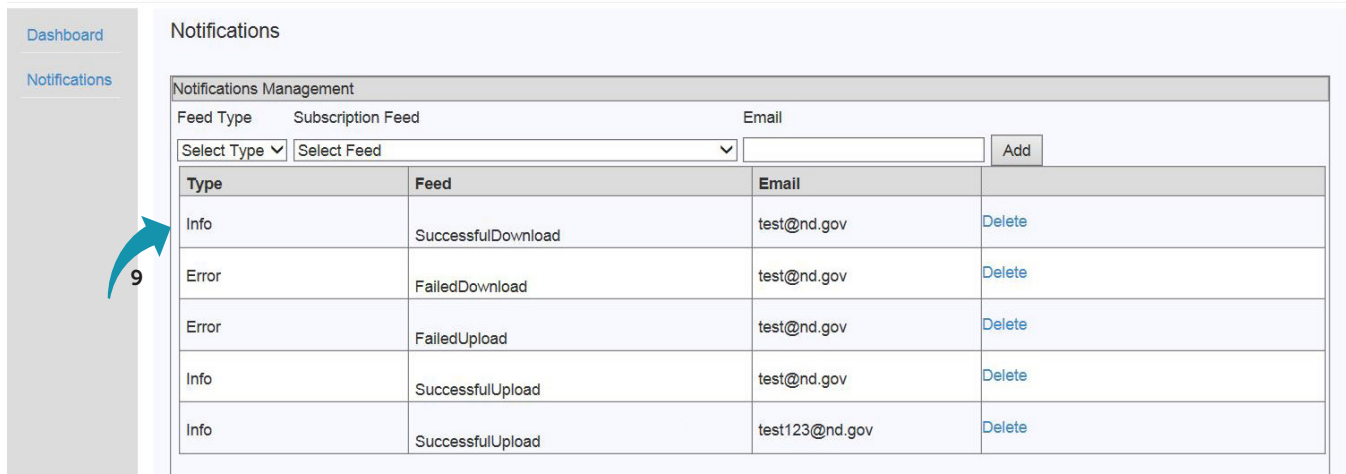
Dashboard

Notifications

Notifications

Notifications Management

Feed Type Subscription Feed Email

Select Type Select Feed Add

| Type | Feed | Email | |
|---|---|---|---|
| Info | SuccessfulDownload | test@nd.gov | Delete |
| Error | FailedDownload | test@nd.gov | Delete |
| Error | FailedUpload | test@nd.gov | Delete |
| Info | SuccessfulUpload | test@nd.gov | Delete |
| Info | SuccessfulUpload | test123@nd.gov | Delete |

9